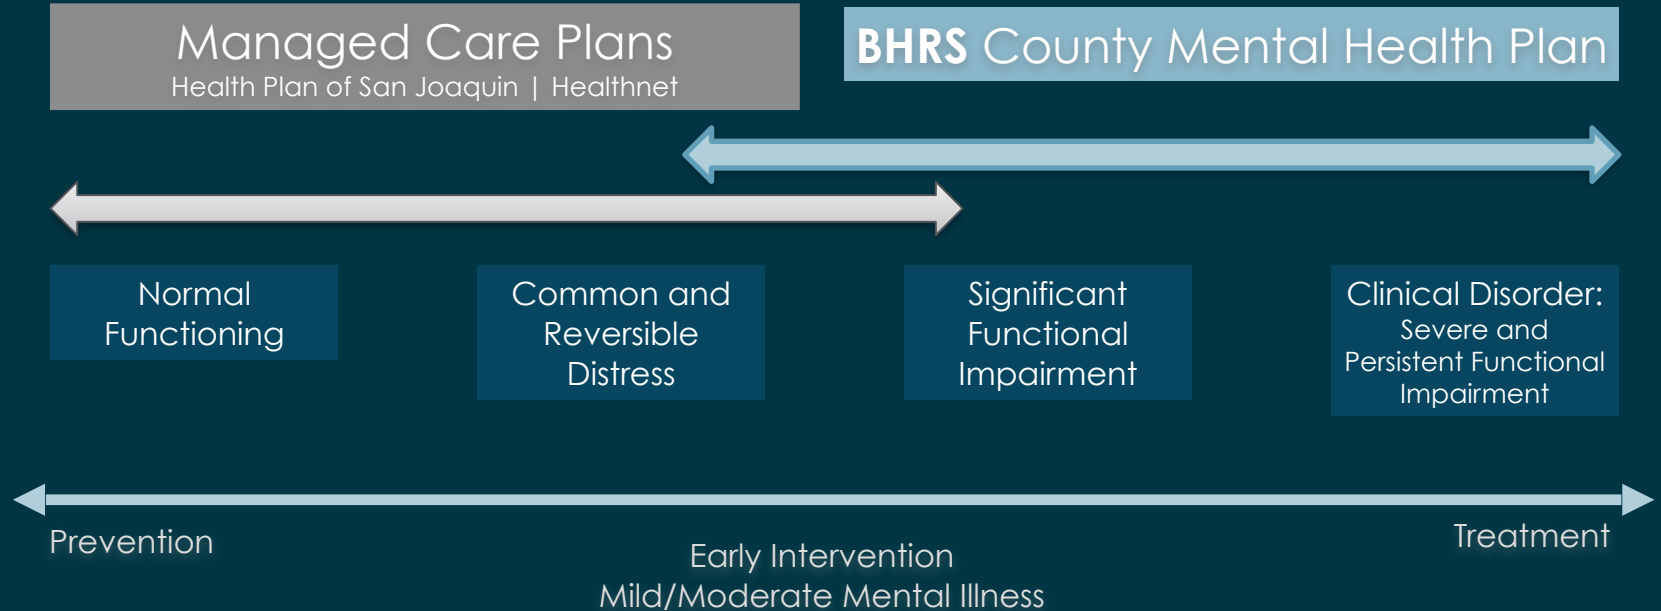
Managed Care Plans
Health Plan of San Joaquin | Healthnet

BHRS County Mental Health Plan

Normal Functioning

Common and Reversible Distress

Significant Functional Impairment

Clinical Disorder: Severe and Persistent Functional Impairment

Prevention

Early Intervention
Mild/Moderate Mental Illness

Treatment